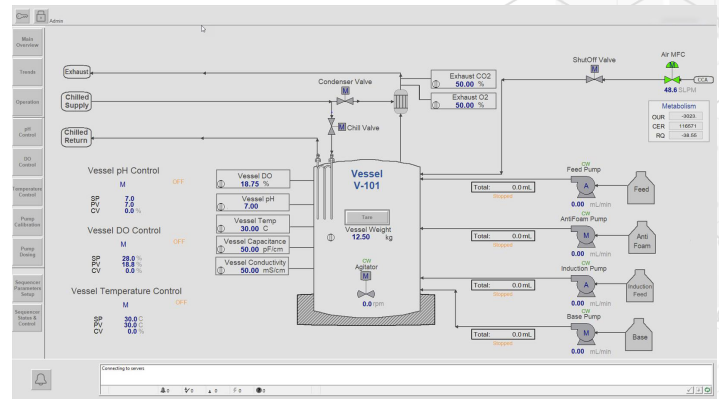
Admin

Main Overview

Trends

Operation

pH Control

DO Control

Temperature Control

Pump Calibration

Pump Dosing

Sequencer Parameters Setup

Sequencer Status & Control

Exhaust

Chilled Supply

Chilled Return

Condenser Valve

M

Chill Valve

Exhaust CO2
50.00 %

Exhaust O2
50.00 %

ShutOff Valve

M

Air MFC

48.6 SLPM

CCA

Metabolism

| OUR | -3023 |
|---|---|
| CER | 116571 |
| RQ | -38.56 |

Vessel pH Control

M

OFF

SP 7.0
PV 7.0
CV 0.0 %

Vessel DO Control

M

OFF

SP 28.0 %
PV 18.8 %
CV 0.0 %

Vessel Temperature Control

M

OFF

SP 30.0 C
PV 30.0 C
CV 0.0 %

Vessel DO
18.75 %

Vessel pH
7.00

Vessel Temp
30.00 C

Vessel Capacitance
50.00 pF/cm

Vessel Conductivity
50.00 mS/cm

Vessel
V-101

Tare

Vessel Weight
12.50 kg

CW
Agitator
M
0.0 rpm

Total: 0.0 mL
Stopped

CW
Feed Pump
A
0.00 mL/min

Feed

Total: 0.0 mL
Stopped

CW
AntiFoam Pump
P
0.00 mL/min

Anti Foam

Total: 0.0 mL
Stopped

CW
Induction Pump
A
0.00 mL/min

Induction Feed

Total: 0.0 mL
Stopped

CW
Base Pump
M
0.00 mL/min

Base

Connecting to servers

0 0 0 0 0